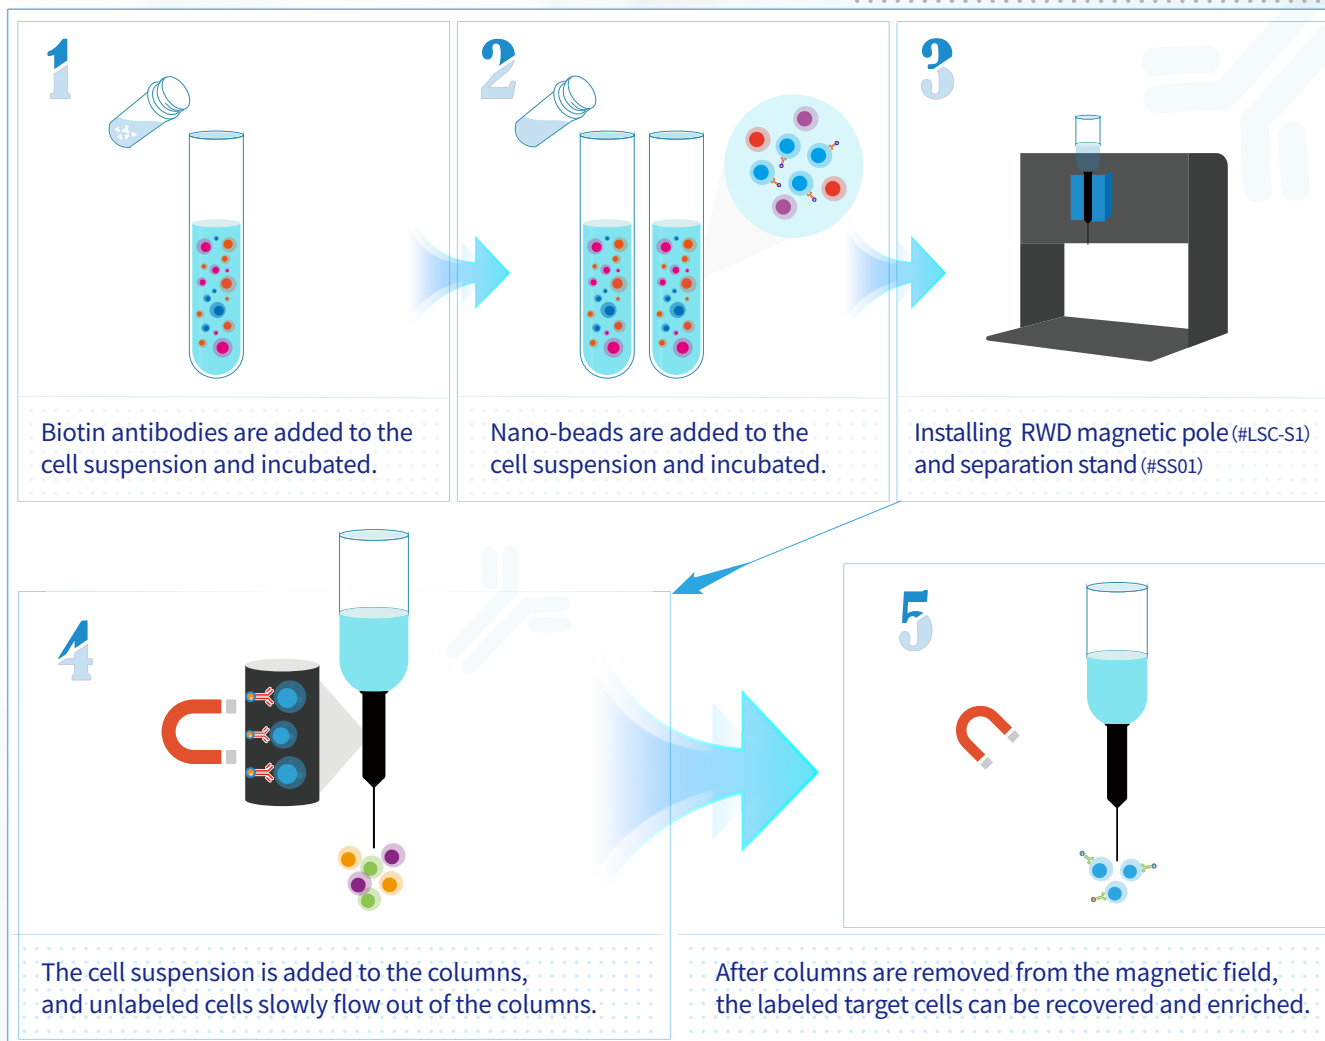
1

Biotin antibodies are added to the cell suspension and incubated.

2

Nano-beads are added to the cell suspension and incubated.

3

Installing RWD magnetic pole (#LSC-S1) and separation stand (#SS01)

4

The cell suspension is added to the columns, and unlabeled cells slowly flow out of the columns.

5

After columns are removed from the magnetic field, the labeled target cells can be recovered and enriched.